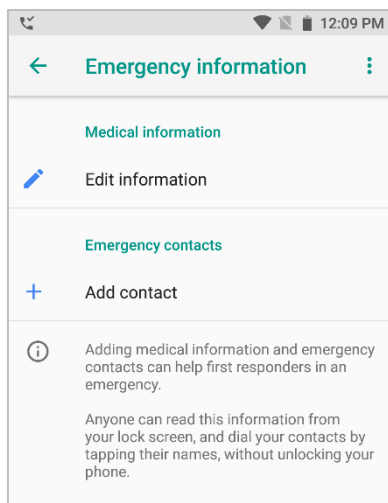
12:09 PM

Emergency information

Medical information

Edit information

Emergency contacts

Add contact

Adding medical information and emergency contacts can help first responders in an emergency.

Anyone can read this information from your lock screen, and dial your contacts by tapping their names, without unlocking your phone.